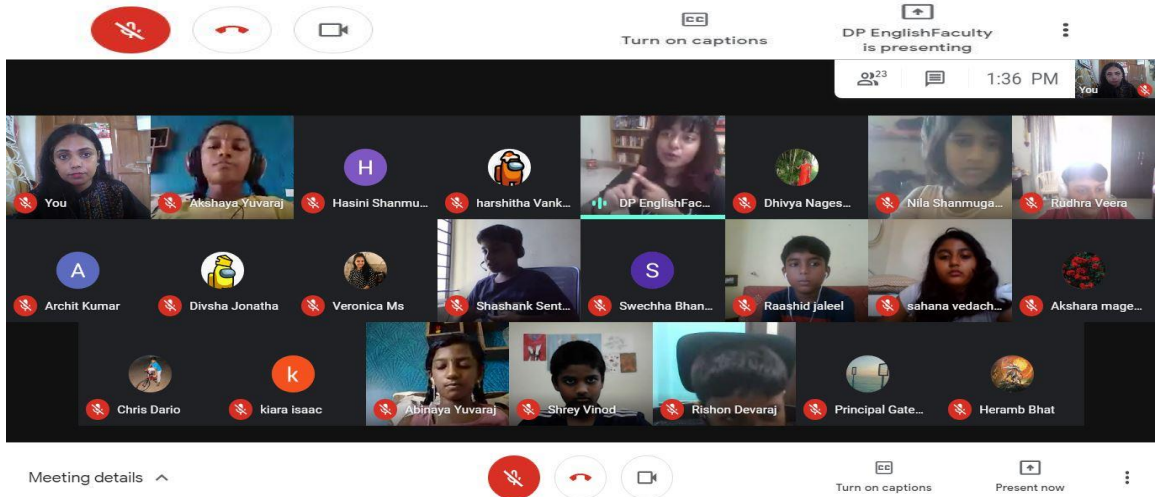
CC
Turn on captions

DP EnglishFaculty
is presenting

23

1:36 PM

You

You

Akshaya Yuvaraj

H
Hasini Shanmu...

harshitha Vank...

DP EnglishFac...

Dhivya Nages...

Nila Shanmuga...

Rudhra Veera

A
Archit Kumar

Divsha Jonatha

Veronica Ms

Shashank Sent...

S
Swechha Bhan...

Raashid jaleel

sahana vedach...

Akshara mage...

Chris Dario

k
kiara isaac

Abinaya Yuvaraj

Shrey Vinod

Rishon Devaraj

Principal Gate...

Heramb Bhat

Meeting details

CC
Turn on captions

Present now